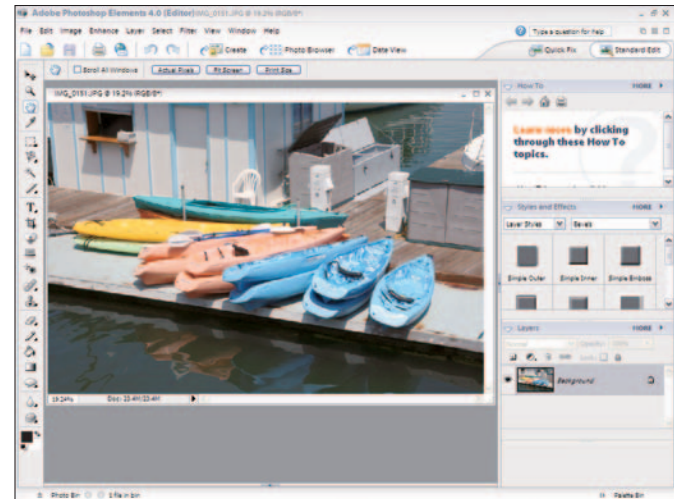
Adobe Photoshop Elements 4.0 (Editor) IMG_0151.JPG @ 19.2% (RGB/8*)

File Edit Image Enhance Layer Select Filter View Window Help

Type a question for help

Create Photo Browser Date View

Quick Fix Standard Edit

Scroll All Windows Actual Pixels Fit Screen Print Size

IMG_0151.JPG @ 19.2% (RGB/8*)

19.24% Doc: 23.4M/23.4M

How To MORE

Learn more by clicking through these How To topics.

Styles and Effects MORE

Layer Styles Bevels

Simple Outer Simple Inner Simple Emboss

Layers MORE

Normal Opacity: 100%

Lock:

Background

Photo Bin 1 file in bin

Palette Bin